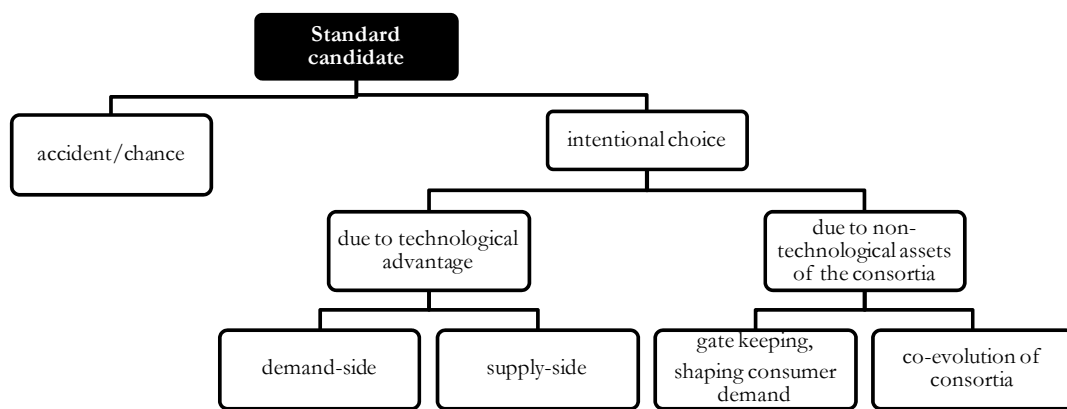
Standard candidate

accident/chance

intentional choice

due to technological advantage

due to non-technological assets of the consortia

demand-side

supply-side

gate keeping, shaping consumer demand

co-evolution of consortia